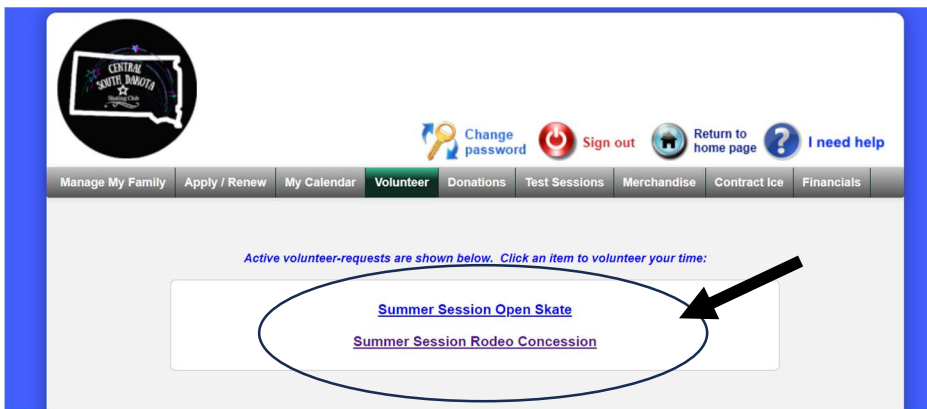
CENTRAL SOUTH DAKOTA Skating Club

Change password

Sign out

Return to home page

I need help

Manage My Family | Apply / Renew | My Calendar | Volunteer | Donations | Test Sessions | Merchandise | Contract Ice | Financials

Active volunteer-requests are shown below. Click an item to volunteer your time:

Summer Session Open Skate

Summer Session Rodeo Concession